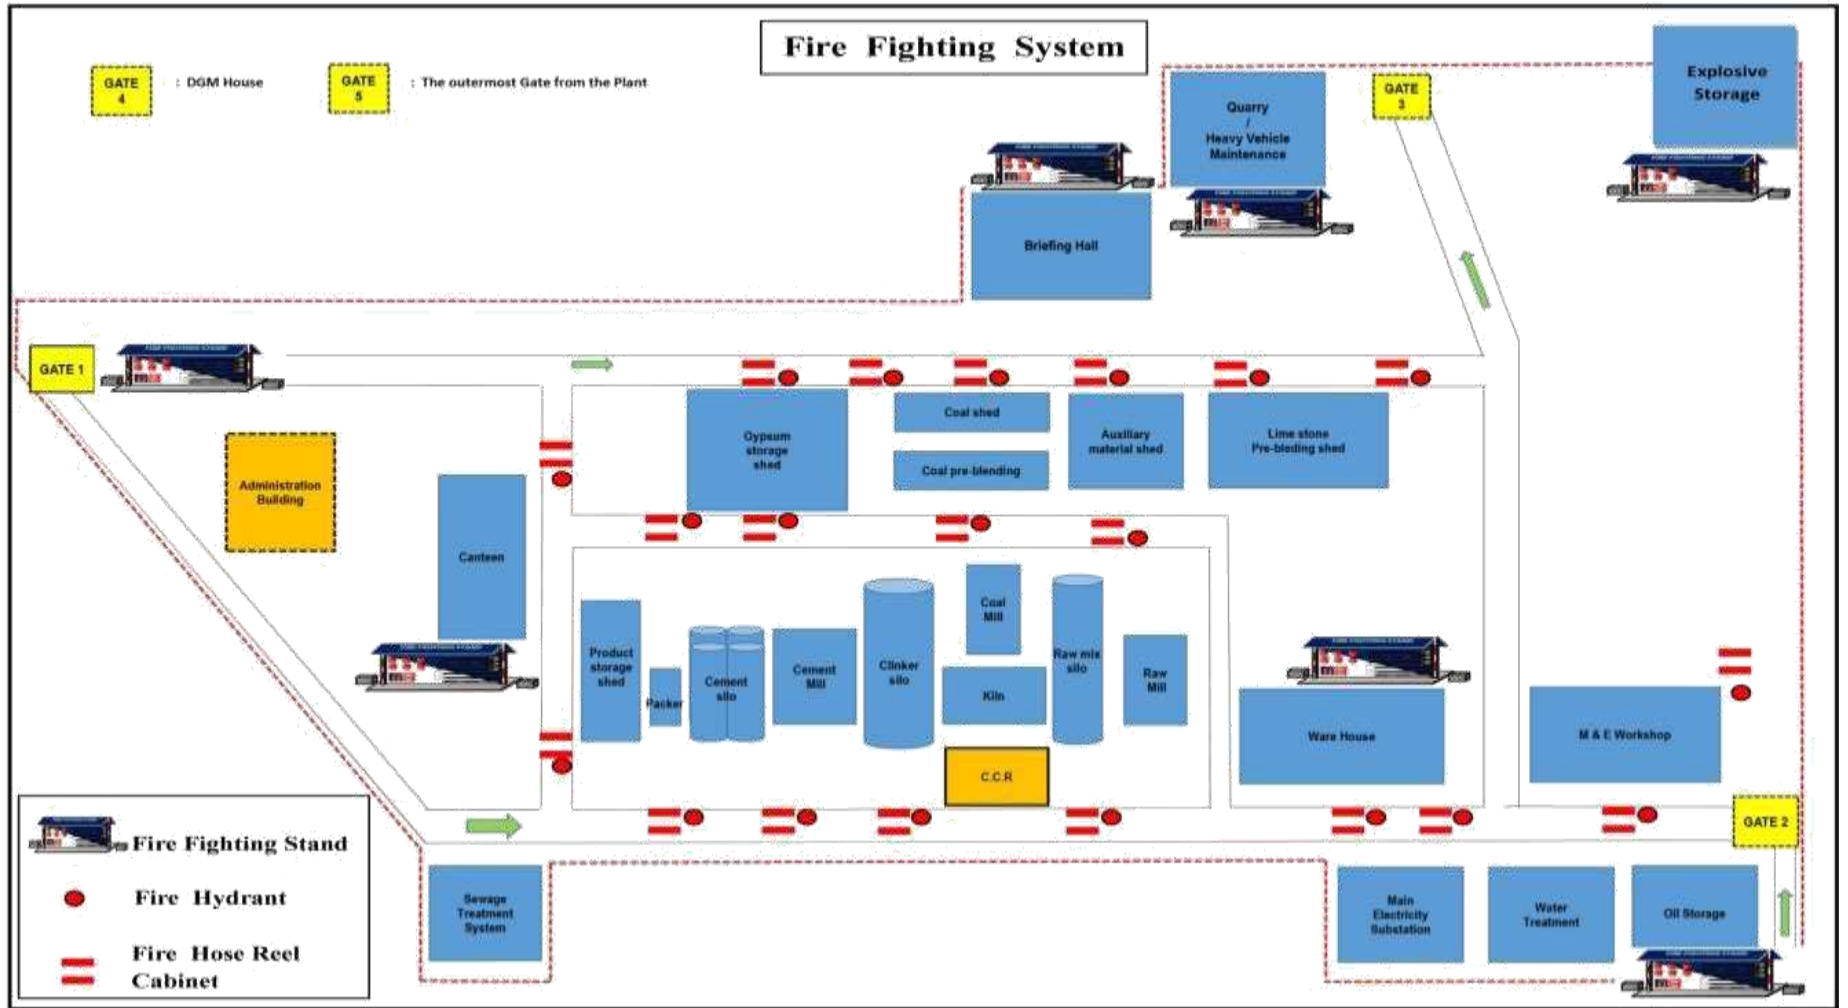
Fire Fighting System

GATE 4 : DGM House

GATE 5 : The outermost Gate from the Plant

Explosive Storage

Quarry / Heavy Vehicle Maintenance

GATE 3

Briefing Hall

GATE 1

Administration Building

Canteen

Gypsum storage shed

Coal shed

Coal pre-blending

Auxiliary material shed

Lime stone Pre-bleding shed

Product storage shed

Packer

Cement silo

Cement Mill

Clinker silo

Coal Mill

Kiln

Raw mix silo

Raw Mill

C.C.R

Ware House

M & E Workshop

GATE 2

Sewage Treatment System

Main Electricity Substation

Water Treatment

Oil Storage

Fire Fighting Stand

Fire Hydrant

Fire Hose Reel Cabinet